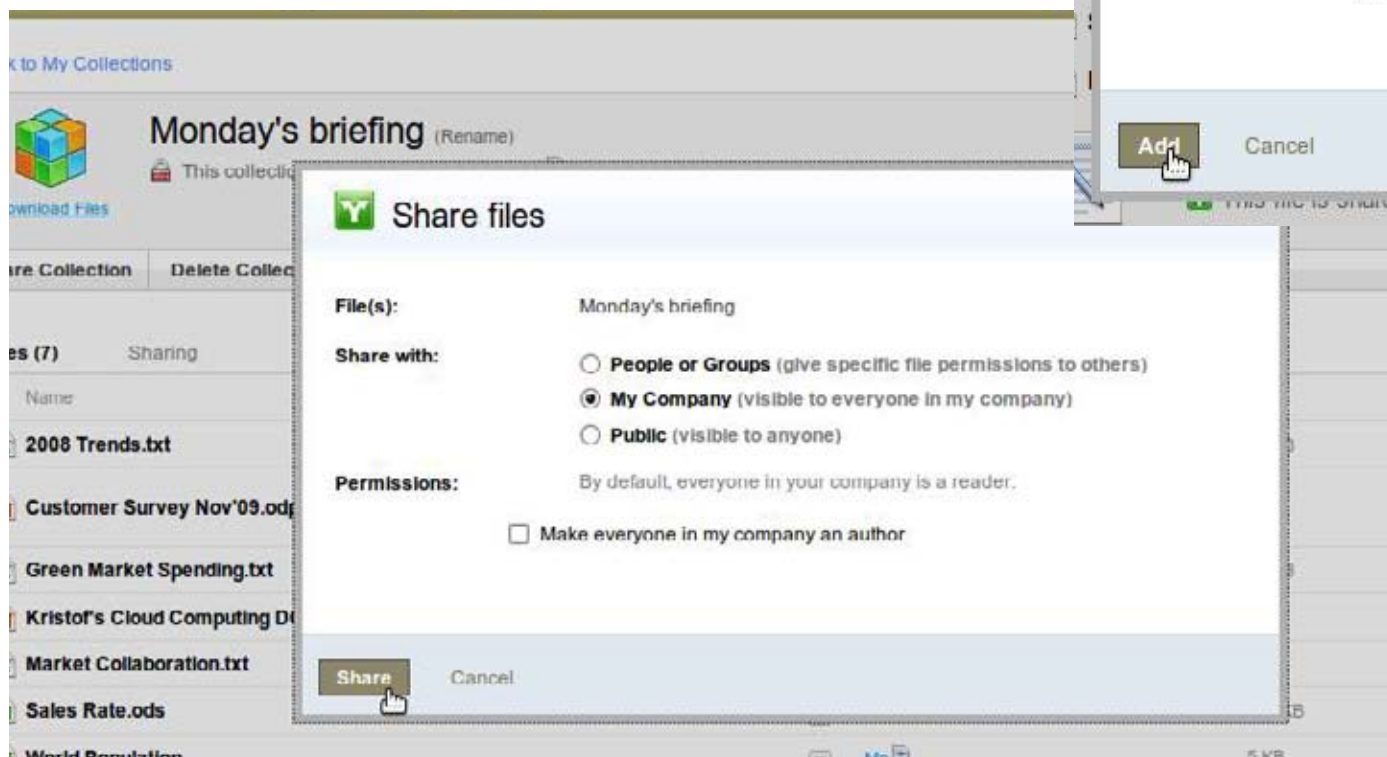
k to My Collections

Monday's briefing (Rename)

This collecti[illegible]

ownload Files

Add Cancel

This file is shar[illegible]

re Collection Delete Collec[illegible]

es (7) Sharing

Name

2008 Trends.txt

Customer Survey Nov'09.od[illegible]

Green Market Spending.txt

Kristof's Cloud Computing D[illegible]

Market Collaboration.txt

Sales Rate.ods

World Population

5 KB

Share files

File(s): Monday's briefing

Share with:

People or Groups (give specific file permissions to others)

My Company (visible to everyone in my company)

Public (visible to anyone)

Permissions: By default, everyone in your company is a reader.

Make everyone in my company an author

Share Cancel